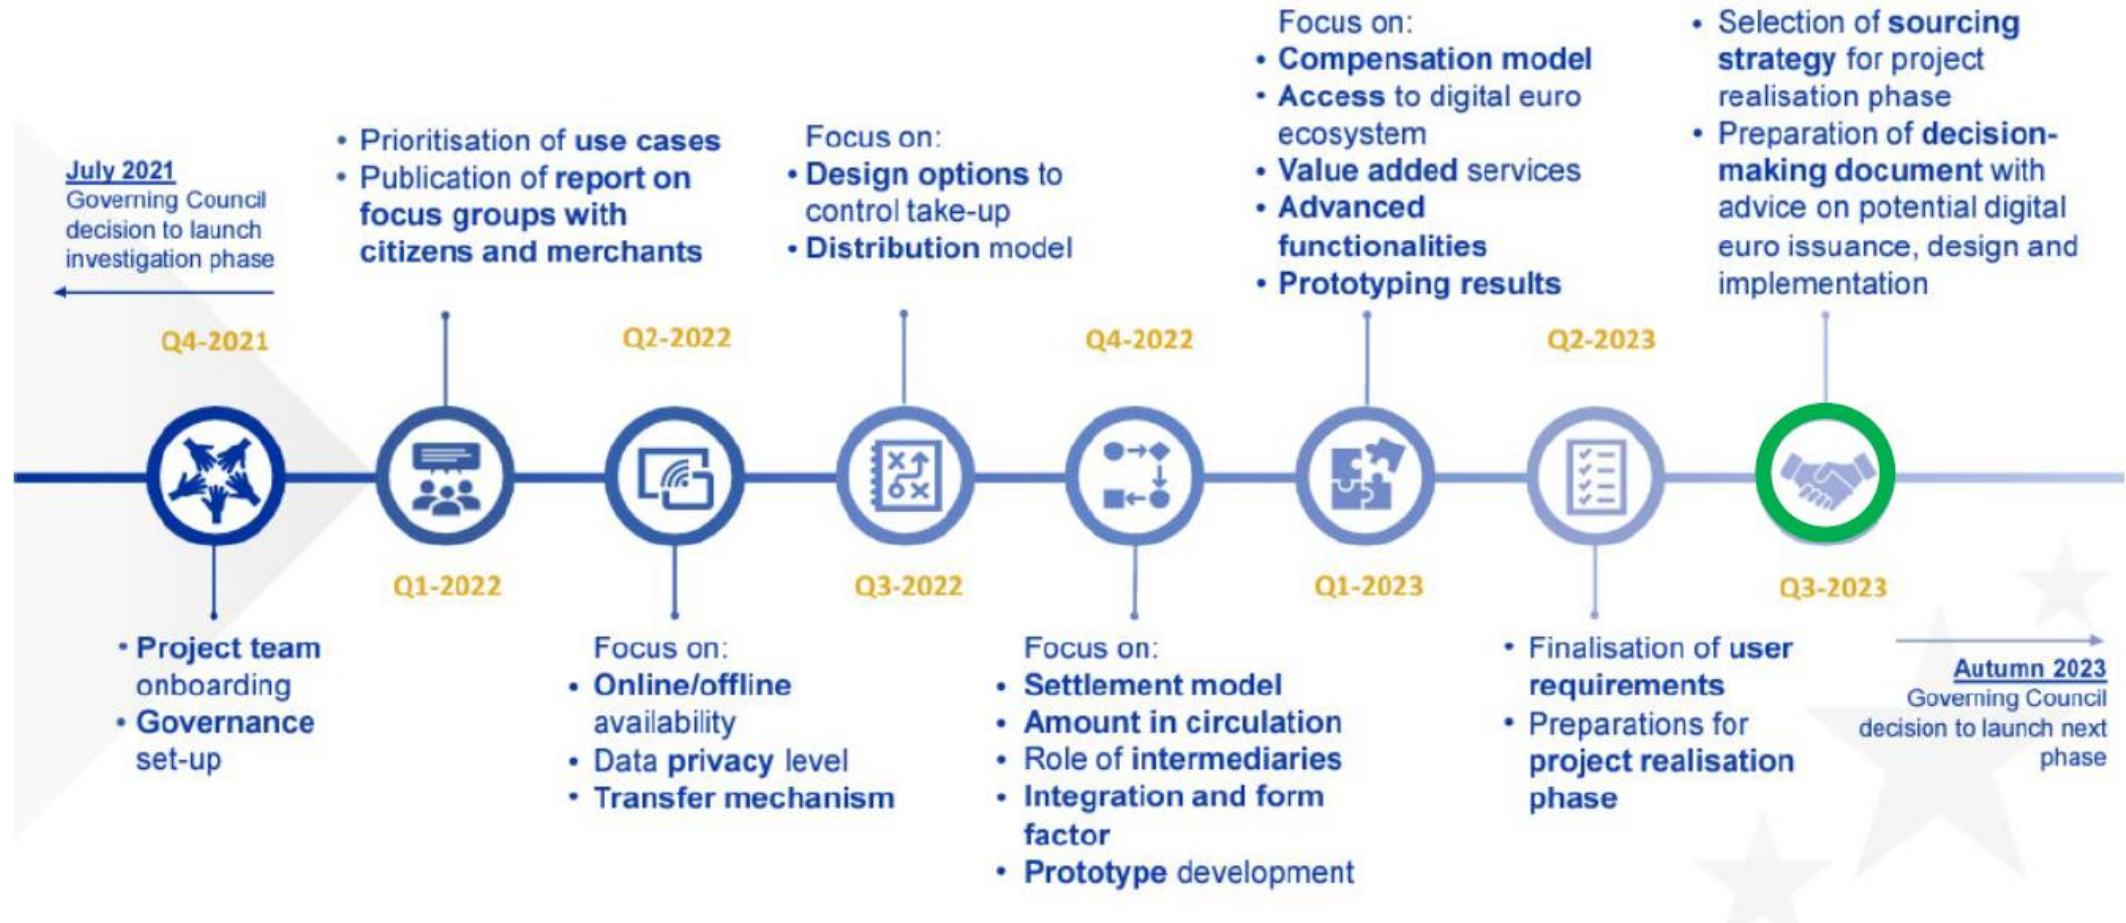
July 2021
Governing Council decision to launch investigation phase

Q4-2021

• Project team onboarding
• Governance set-up

• Prioritisation of use cases
• Publication of report on focus groups with citizens and merchants

Q1-2022

Q2-2022

Focus on:
• Online/offline availability
• Data privacy level
• Transfer mechanism

Focus on:
• Design options to control take-up
• Distribution model

Q3-2022

Q4-2022

Focus on:
• Settlement model
• Amount in circulation
• Role of intermediaries
• Integration and form factor
• Prototype development

Focus on:
• Compensation model
• Access to digital euro ecosystem
• Value added services
• Advanced functionalities
• Prototyping results

Q1-2023

Q2-2023

• Finalisation of user requirements
• Preparations for project realisation phase

• Selection of sourcing strategy for project realisation phase
• Preparation of decision-making document with advice on potential digital euro issuance, design and implementation

Q3-2023

Autumn 2023
Governing Council decision to launch next phase